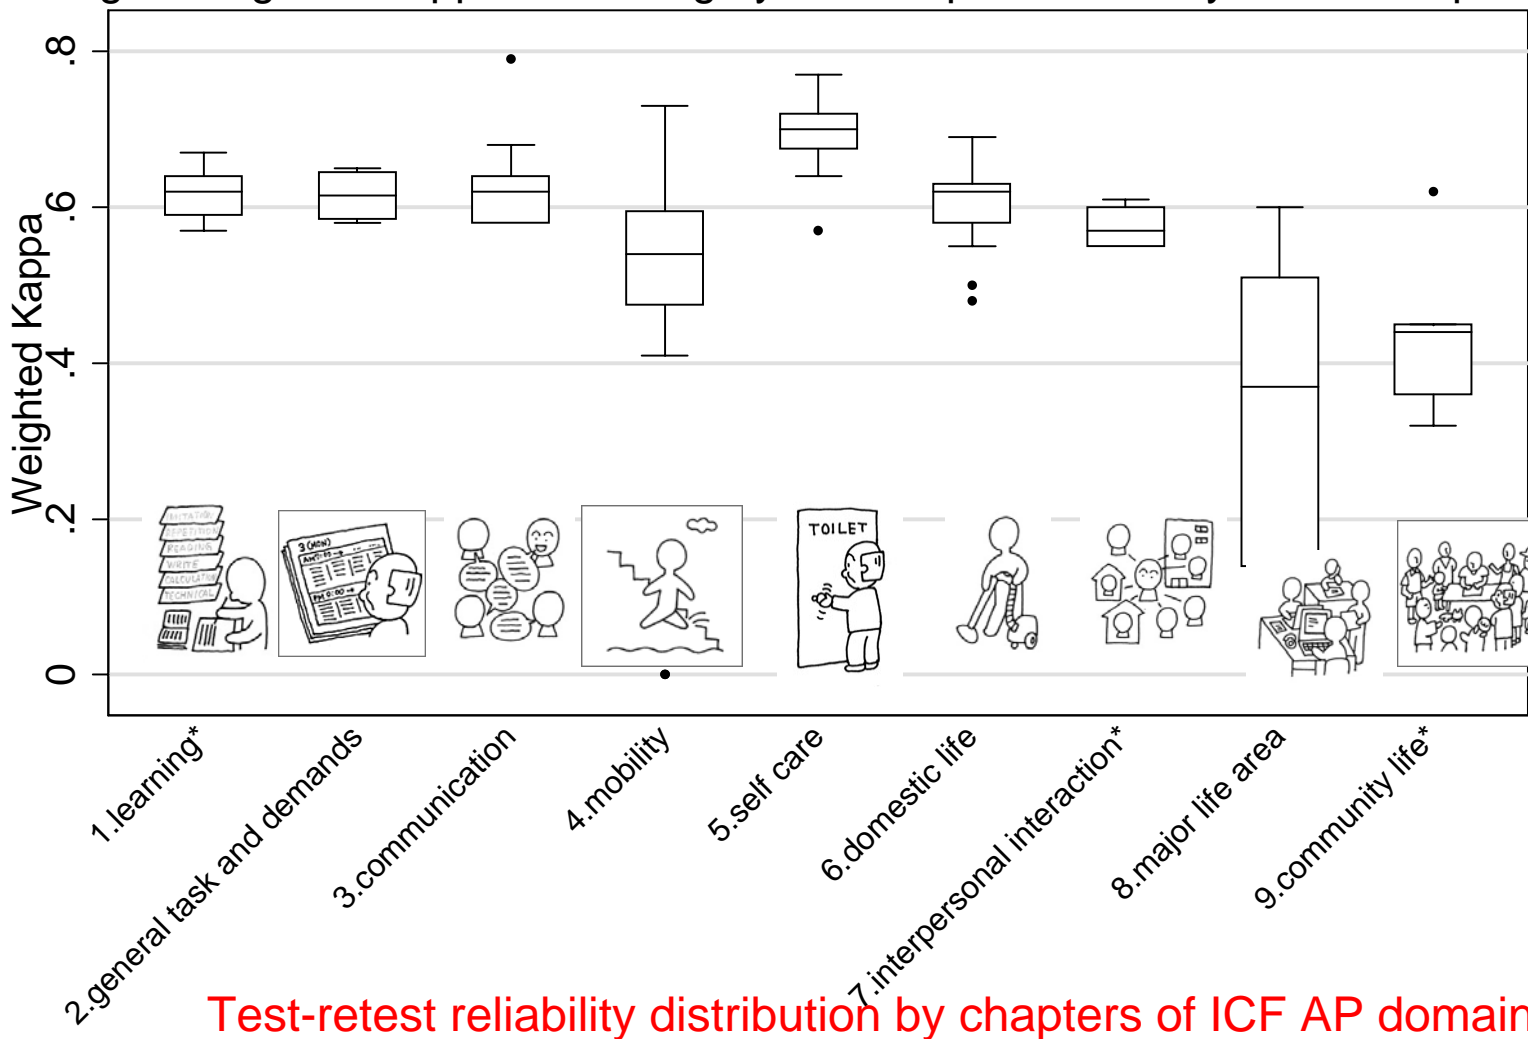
Weighted Kappa

.8
.6
.4
.2
0

IMITATION
REPETITION
READING
WRITE
CALCULATION
TECHNICAL

3 (MON)
AM 8:00
PM 6:00

TOILET

1.learning*
2.general task and demands
3.communication
4.mobility
5.self care
6.domestic life
7.interpersonal interaction*
8.major life area
9.community life*

Test-retest reliability distribution by chapters of ICF AP domain